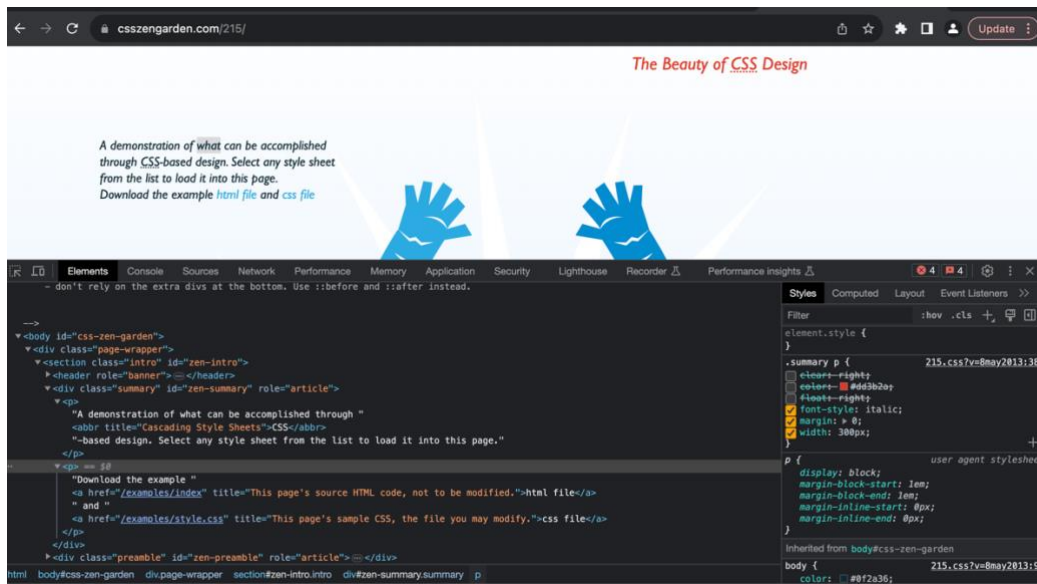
csszengarden.com/215/

Update

The Beauty of CSS Design

A demonstration of what can be accomplished through CSS-based design. Select any style sheet from the list to load it into this page.
Download the example html file and css file

Elements Console Sources Network Performance Memory Application Security Lighthouse Recorder Performance insights

4 4

- don't rely on the extra divs at the bottom. Use ::before and ::after instead.

-->
<body id="css-zen-garden">
<div class="page-wrapper">
<section class="intro" id="zen-intro">
<header role="banner">…</header>
<div class="summary" id="zen-summary" role="article">
<p>
"A demonstration of what can be accomplished through "
<abbr title="Cascading Style Sheets">CSS</abbr>
"-based design. Select any style sheet from the list to load it into this page."
</p>
<p> == $0
"Download the example "
<a href="/examples/index" title="This page's source HTML code, not to be modified.">html file</a>
" and "
<a href="/examples/style.css" title="This page's sample CSS, the file you may modify.">css file</a>
</p>
</div>
<div class="preamble" id="zen-preamble" role="article">…</div>

html body#css-zen-garden div.page-wrapper section#zen-intro.intro div#zen-summary.summary p

Styles Computed Layout Event Listeners >>

Filter :hov .cls +

element.style {
}
.summary p { 215.css?v=8may2013:38
clear: right;
color: #dd3b2a;
float: right;
font-style: italic;
margin: ▶ 0;
width: 300px;
}
p { user agent styleshee
display: block;
margin-block-start: 1em;
margin-block-end: 1em;
margin-inline-start: 0px;
margin-inline-end: 0px;
}
Inherited from body#css-zen-garden
body { 215.css?v=8may2013:9
color: #0f2a36;